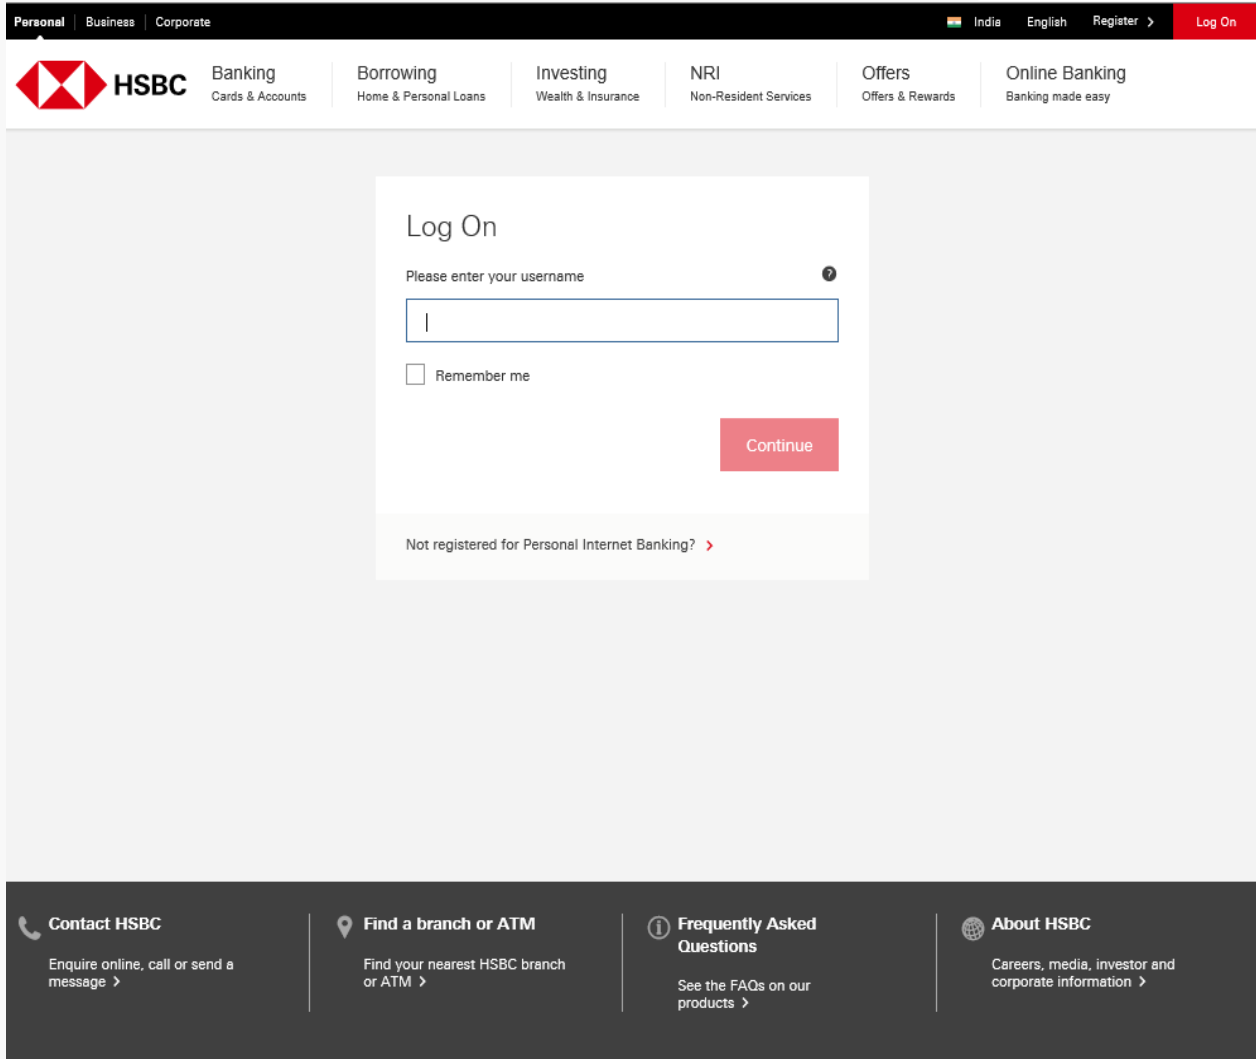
Personal | Business | Corporate

India English Register › Log On

HSBC

Banking
Cards & Accounts

Borrowing
Home & Personal Loans

Investing
Wealth & Insurance

NRI
Non-Resident Services

Offers
Offers & Rewards

Online Banking
Banking made easy

Log On

Please enter your username

Remember me

Continue

Not registered for Personal Internet Banking? ›

Contact HSBC

Enquire online, call or send a message ›

Find a branch or ATM

Find your nearest HSBC branch or ATM ›

Frequently Asked Questions

See the FAQs on our products ›

About HSBC

Careers, media, investor and corporate information ›